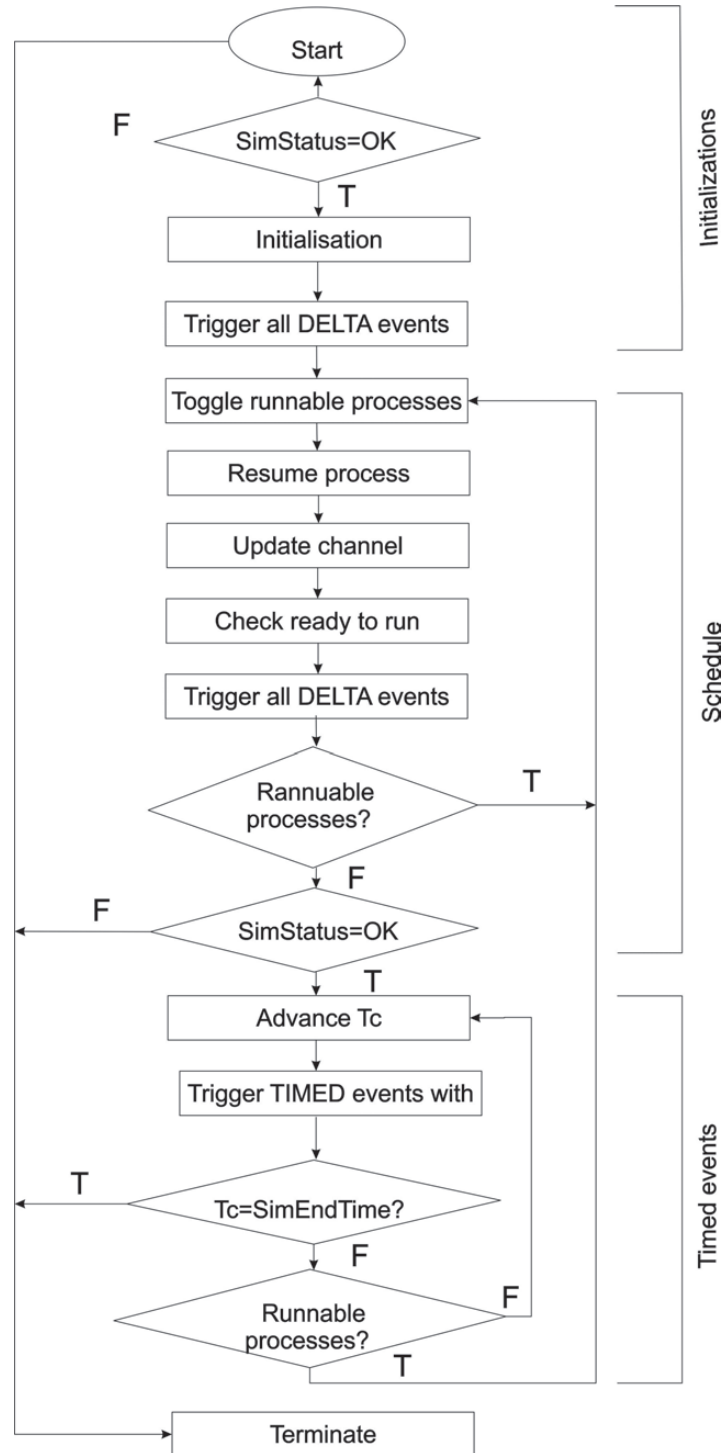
Start

F

SimStatus=OK

T

Initialisation

Trigger all DELTA events

Initializations

Toggle runnable processes

Resume process

Update channel

Check ready to run

Trigger all DELTA events

Rannuable processes?

T

F

F

SimStatus=OK

T

Schedule

Advance Tc

Trigger TIMED events with

T

Tc=SimEndTime?

F

Runnable processes?

F

T

Timed events

Terminate